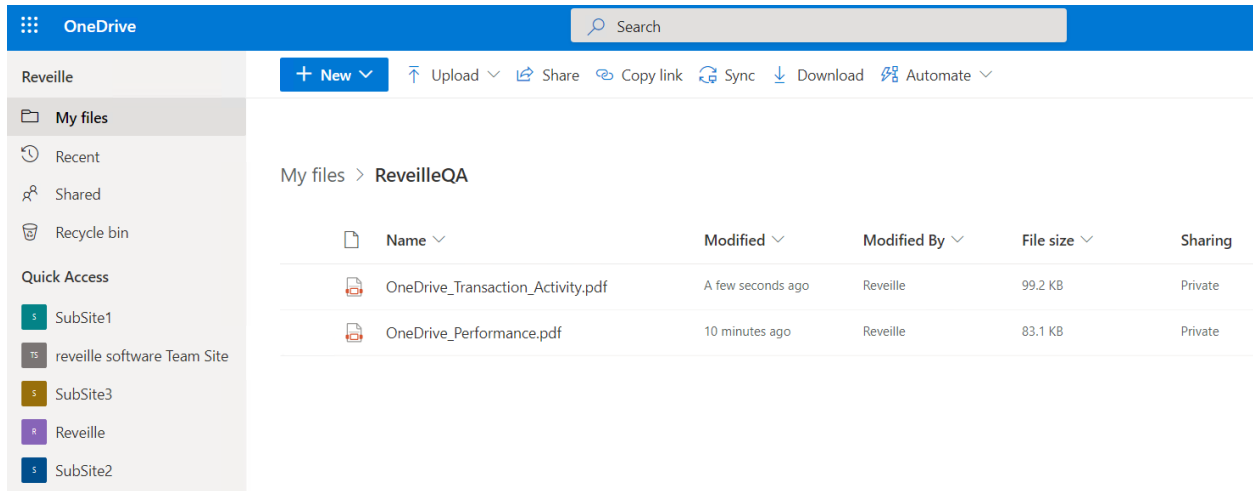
OneDrive

Search

Reveille

My files

Recent

Shared

Recycle bin

Quick Access

S SubSite1

TS reveille software Team Site

S SubSite3

R Reveille

S SubSite2

New Upload Share Copy link Sync Download Automate

My files > ReveilleQA

| Name | Modified | Modified By | File size | Sharing |
|---|---|---|---|---|
| OneDrive_Transaction_Activity.pdf | A few seconds ago | Reveille | 99.2 KB | Private |
| OneDrive_Performance.pdf | 10 minutes ago | Reveille | 83.1 KB | Private |